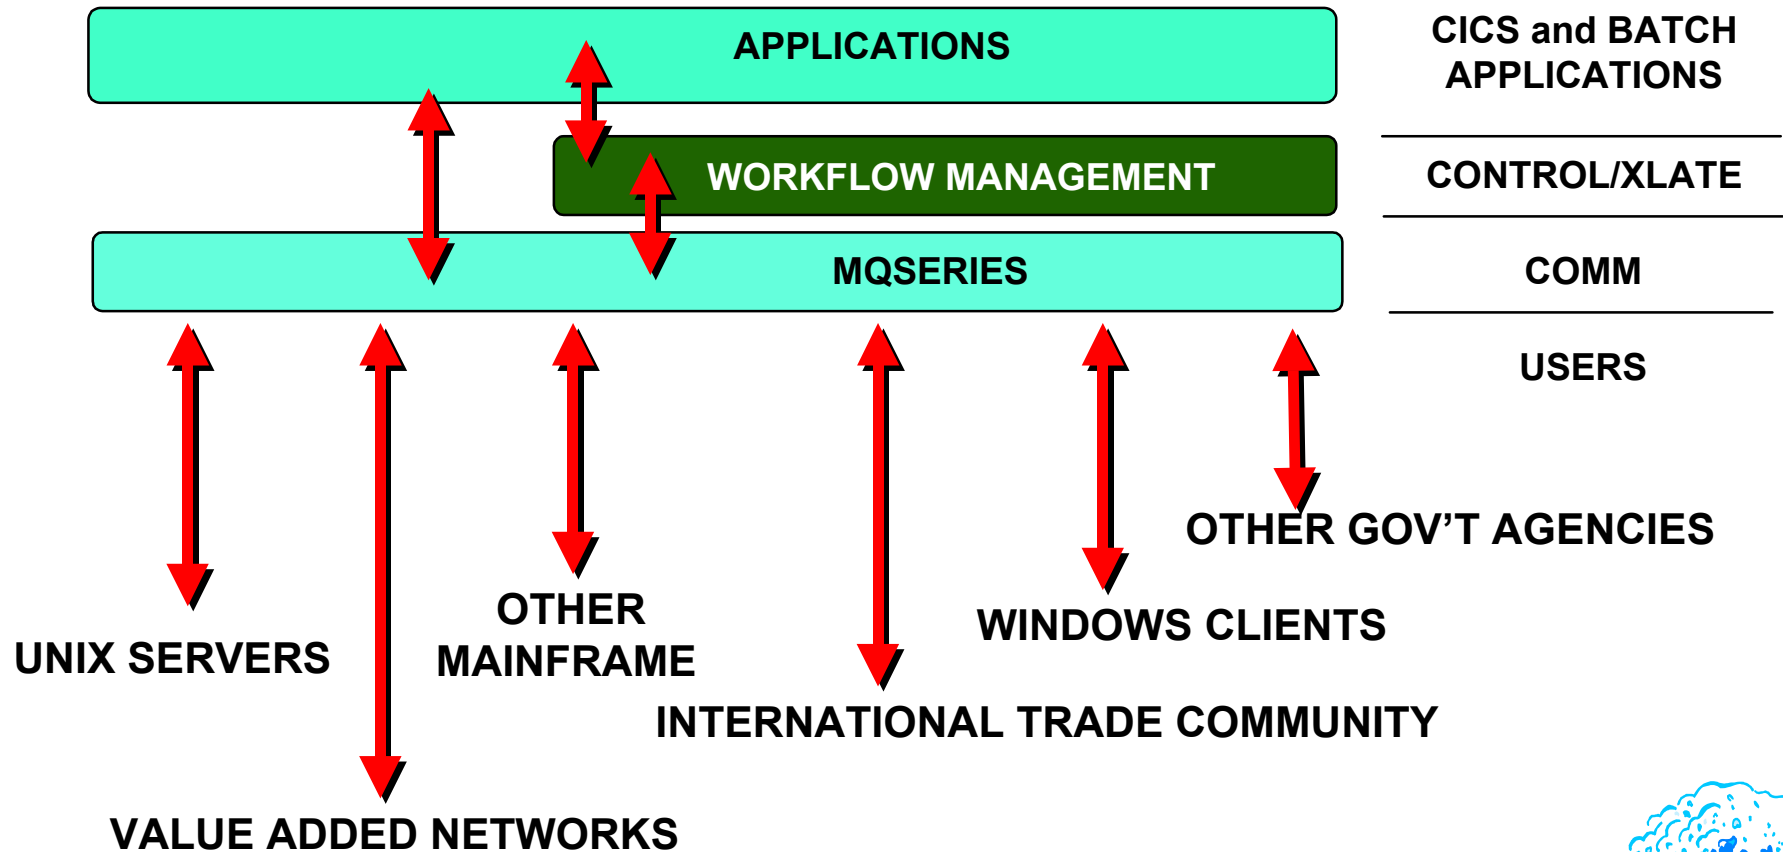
APPLICATIONS

CICS and BATCH APPLICATIONS

WORKFLOW MANAGEMENT

CONTROL/XLATE

MQSERIES

COMM

USERS

OTHER GOV'T AGENCIES

WINDOWS CLIENTS

OTHER MAINFRAME

UNIX SERVERS

INTERNATIONAL TRADE COMMUNITY

VALUE ADDED NETWORKS